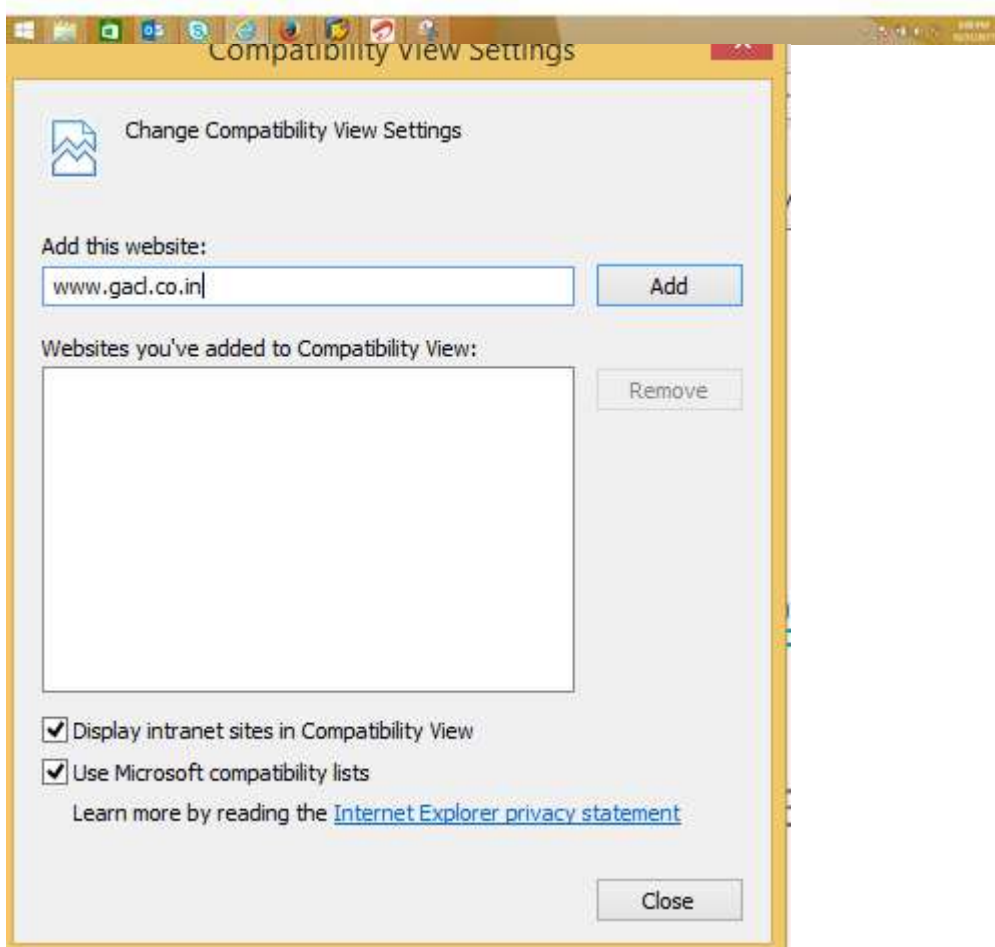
Compatibility View Settings

Change Compatibility View Settings

Add this website:

www.gacl.co.in

Add

Websites you've added to Compatibility View:

Remove

Display intranet sites in Compatibility View

Use Microsoft compatibility lists

Learn more by reading the Internet Explorer privacy statement

Close